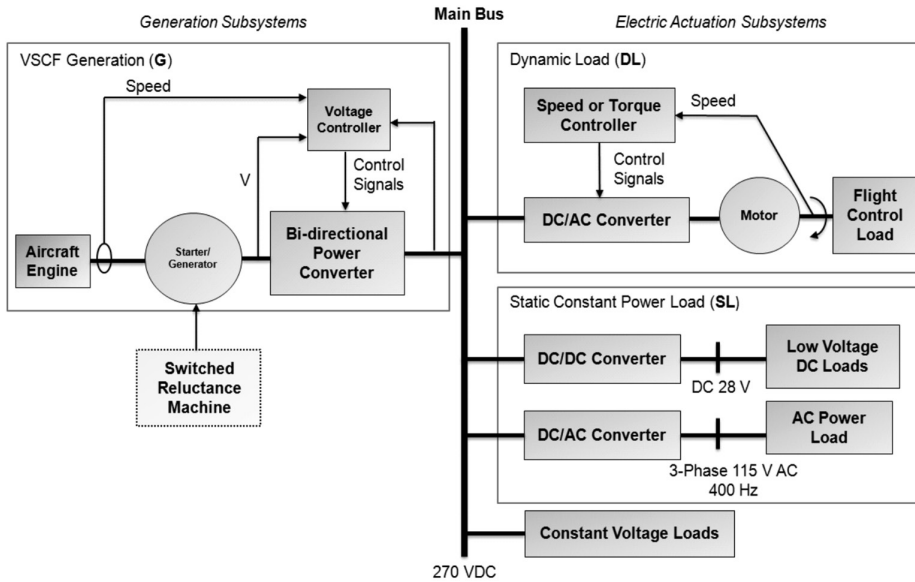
Generation Subsystems

Main Bus

Electric Actuation Subsystems

VSCF Generation (G)

Speed

Voltage Controller

Control Signals

V

Aircraft Engine

Starter/ Generator

Bi-directional Power Converter

Switched Reluctance Machine

Dynamic Load (DL)

Speed or Torque Controller

Speed

Control Signals

DC/AC Converter

Motor

Flight Control Load

Static Constant Power Load (SL)

DC/DC Converter

DC 28 V

Low Voltage DC Loads

DC/AC Converter

AC Power Load

3-Phase 115 V AC 400 Hz

Constant Voltage Loads

270 VDC